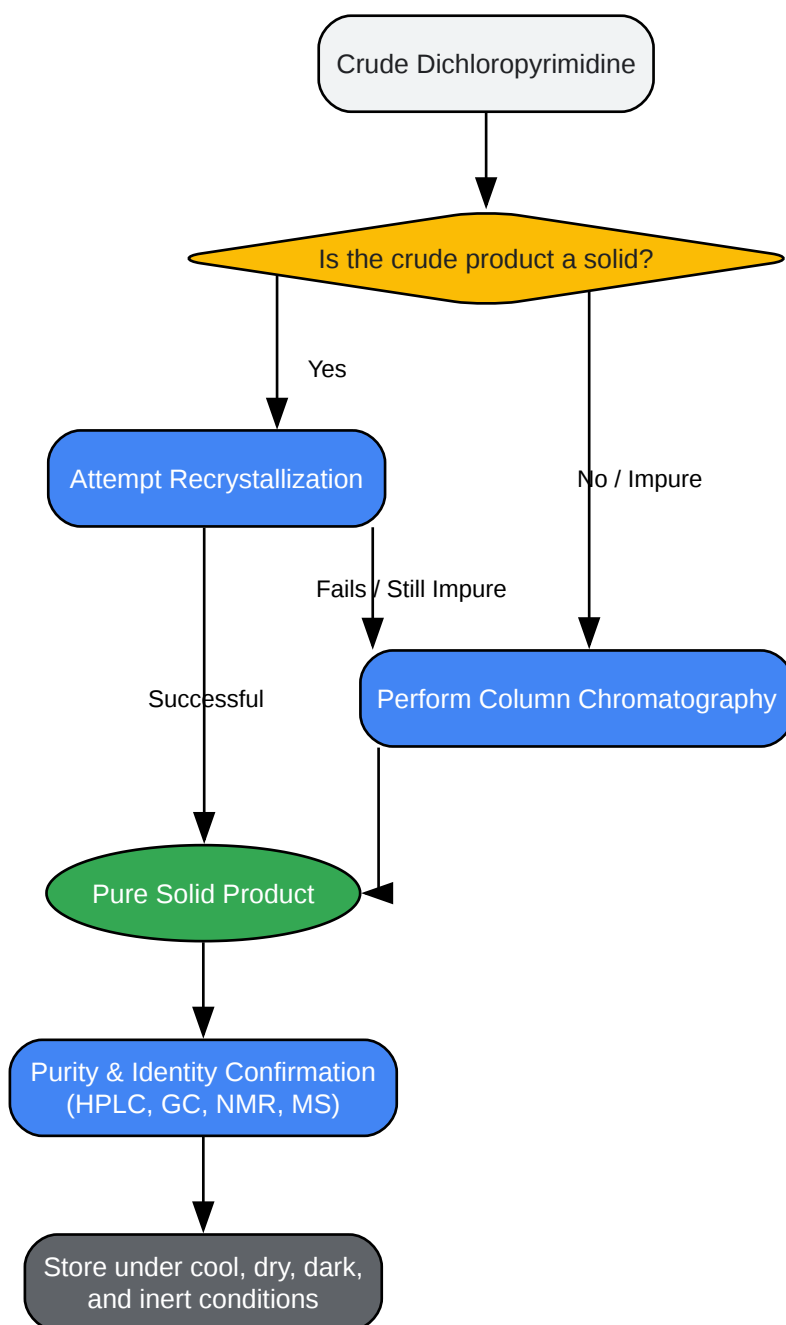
Crude Dichloropyrimidine

Is the crude product a solid?

Yes

No / Impure

Attempt Recrystallization

Fails / Still Impure

Successful

Perform Column Chromatography

Pure Solid Product

Purity & Identity Confirmation (HPLC, GC, NMR, MS)

Store under cool, dry, dark, and inert conditions